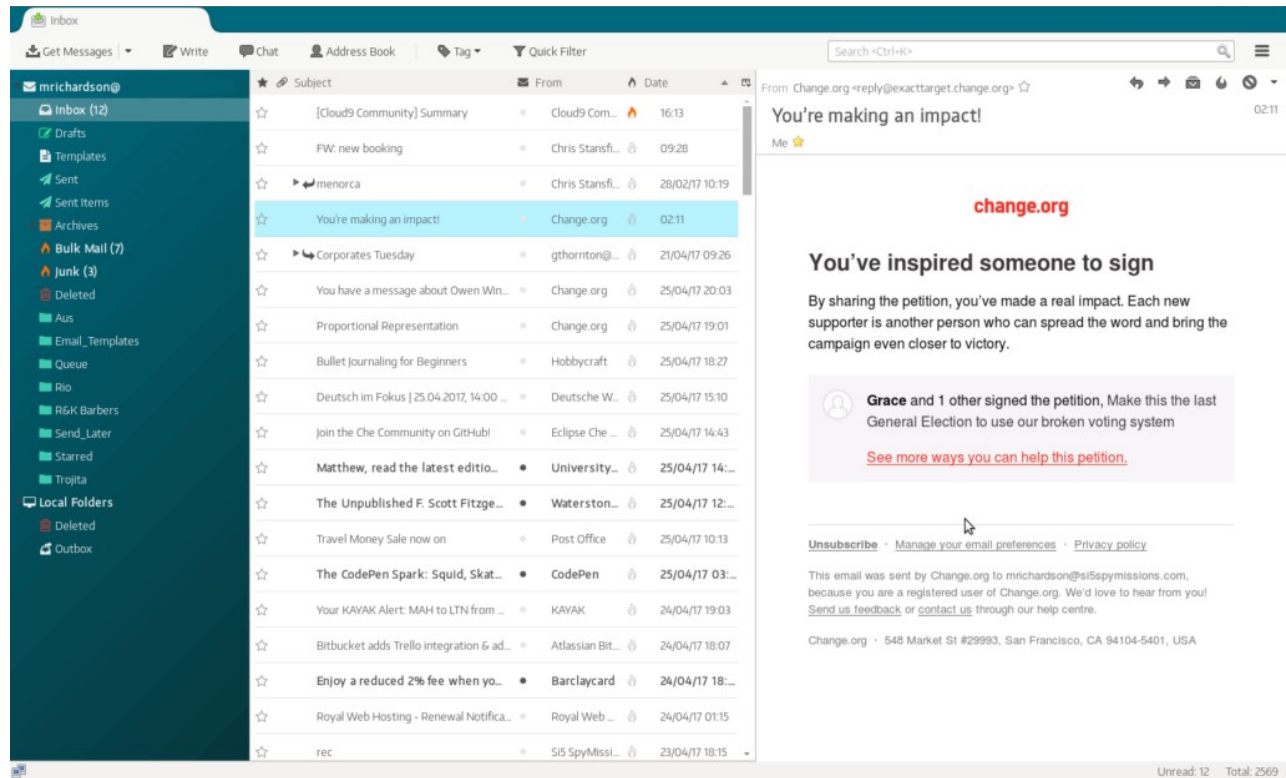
Inbox

Get Messages | Write | Chat | Address Book | Tag | Quick Filter | Search <Ctrl+K>

mrichardson@
Inbox (12)
Drafts
Templates
Sent
Sent Items
Archives
Bulk Mail (7)
Junk (3)
Deleted
Aus
Email_Templates
Queue
Rio
R&K Barbers
Send_Later
Starred
Trojita
Local Folders
Deleted
Outbox

| Subject | From | Date |
|---|---|---|
| [Cloud9 Community] Summary | Cloud9 Com... | 16:13 |
| FW: new booking | Chris Stansfi... | 09:28 |
| menorca | Chris Stansfi... | 28/02/17 10:19 |
| You're making an impact! | Change.org | 02:11 |
| Corporates Tuesday | gthornton@... | 21/04/17 09:26 |
| You have a message about Owen Win... | Change.org | 25/04/17 20:03 |
| Proportional Representation | Change.org | 25/04/17 19:01 |
| Bullet Journaling for Beginners | Hobbycraft | 25/04/17 18:27 |
| Deutsch im Fokus \| 25.04.2017, 14:00 ... | Deutsche W... | 25/04/17 15:10 |
| Join the Che Community on GitHub! | Eclipse Che ... | 25/04/17 14:43 |
| Matthew, read the latest editio... | University... | 25/04/17 14:... |
| The Unpublished F. Scott Fitzge... | Waterston... | 25/04/17 12:... |
| Travel Money Sale now on | Post Office | 25/04/17 10:13 |
| The CodePen Spark: Squid, Skat... | CodePen | 25/04/17 03:... |
| Your KAYAK Alert: MAH to LTN from ... | KAYAK | 24/04/17 19:03 |
| Bitbucket adds Trello integration & ad... | Atlassian Bit... | 24/04/17 18:07 |
| Enjoy a reduced 2% fee when yo... | Barclaycard | 24/04/17 18:... |
| Royal Web Hosting - Renewal Notifica... | Royal Web ... | 24/04/17 01:15 |
| rec | Si5 SpyMissi... | 23/04/17 18:15 |

From Change.org <reply@exacttarget.change.org>
You're making an impact!
02:11
Me

change.org

You've inspired someone to sign

By sharing the petition, you've made a real impact. Each new supporter is another person who can spread the word and bring the campaign even closer to victory.

Grace and 1 other signed the petition, Make this the last General Election to use our broken voting system

See more ways you can help this petition.

Unsubscribe · Manage your email preferences · Privacy policy

This email was sent by Change.org to mrichardson@si5spymissions.com, because you are a registered user of Change.org. We'd love to hear from you! Send us feedback or contact us through our help centre.

Change.org · 548 Market St #29993, San Francisco, CA 94104-5401, USA

Unread: 12 Total: 2569